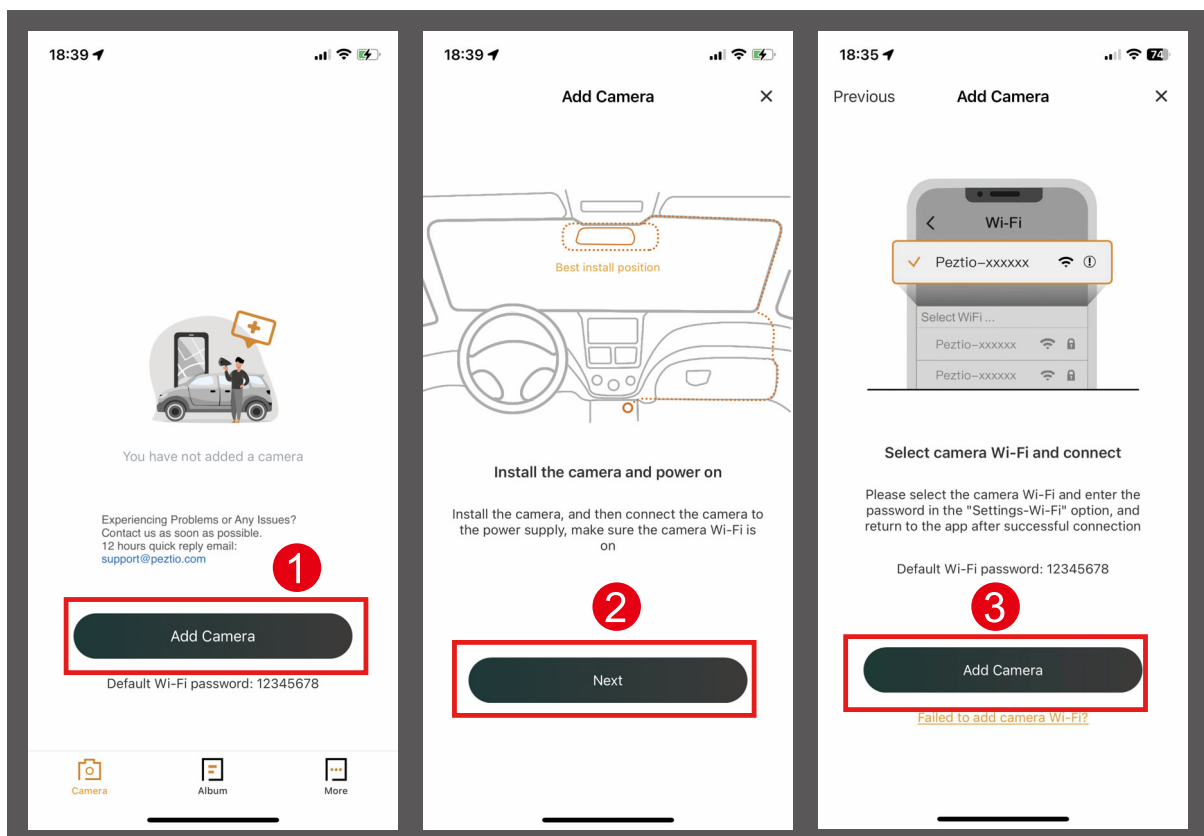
18:39

You have not added a camera

Experiencing Problems or Any Issues? Contact us as soon as possible.
12 hours quick reply email:
support@peztio.com

1

Add Camera

Default Wi-Fi password: 12345678

Camera
Album
More

18:39

Add Camera

Best install position

Install the camera and power on

Install the camera, and then connect the camera to the power supply, make sure the camera Wi-Fi is on

2

Next

18:35

74

Previous
Add Camera

Wi-Fi
Peztio-xxxxxx
Select WiFi ...
Peztio-xxxxxx
Peztio-xxxxxx

Select camera Wi-Fi and connect

Please select the camera Wi-Fi and enter the password in the "Settings-Wi-Fi" option, and return to the app after successful connection

Default Wi-Fi password: 12345678

3

Add Camera

Failed to add camera Wi-Fi?